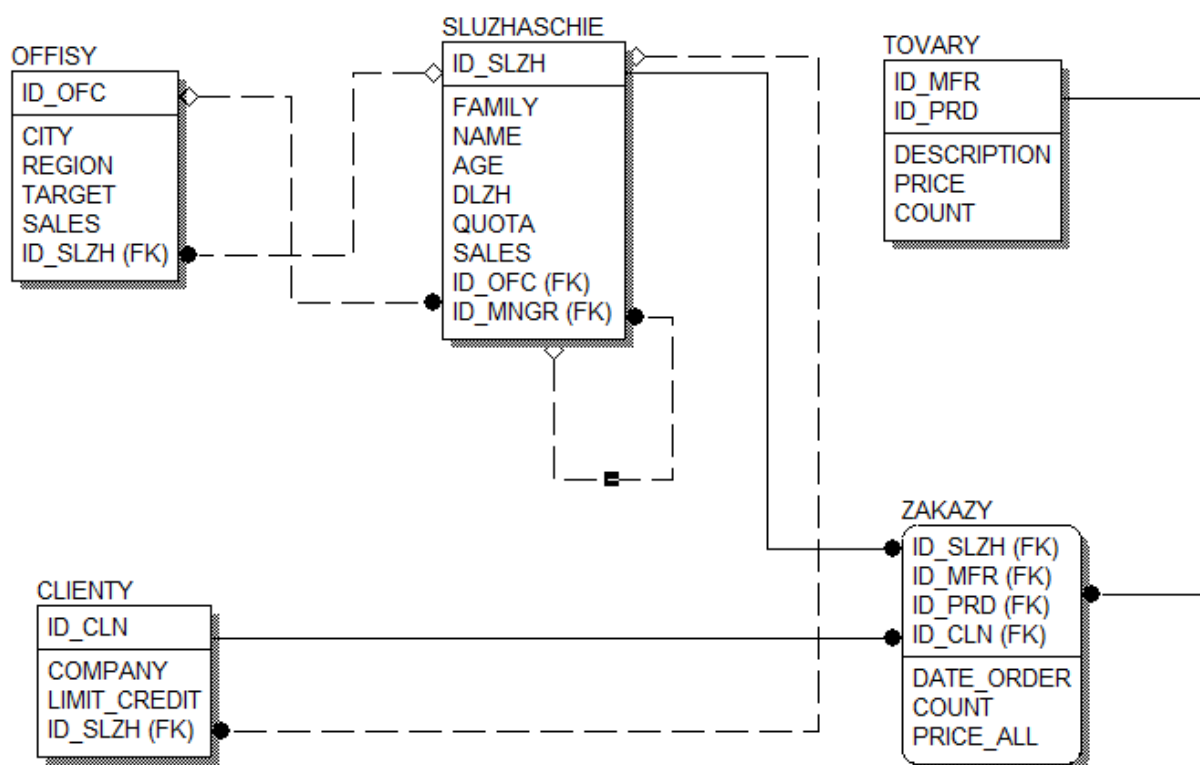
OFFISY
ID_OFC
CITY
REGION
TARGET
SALES
ID_SLZH (FK)

SLUZHASCHIE
ID_SLZH
FAMILY
NAME
AGE
DLZH
QUOTA
SALES
ID_OFC (FK)
ID_MNGR (FK)

TOVARY
ID_MFR
ID_PRD
DESCRIPTION
PRICE
COUNT

ZAKAZY
ID_SLZH (FK)
ID_MFR (FK)
ID_PRD (FK)
ID_CLN (FK)
DATE_ORDER
COUNT
PRICE_ALL

CLIENTY
ID_CLN
COMPANY
LIMIT_CREDIT
ID_SLZH (FK)